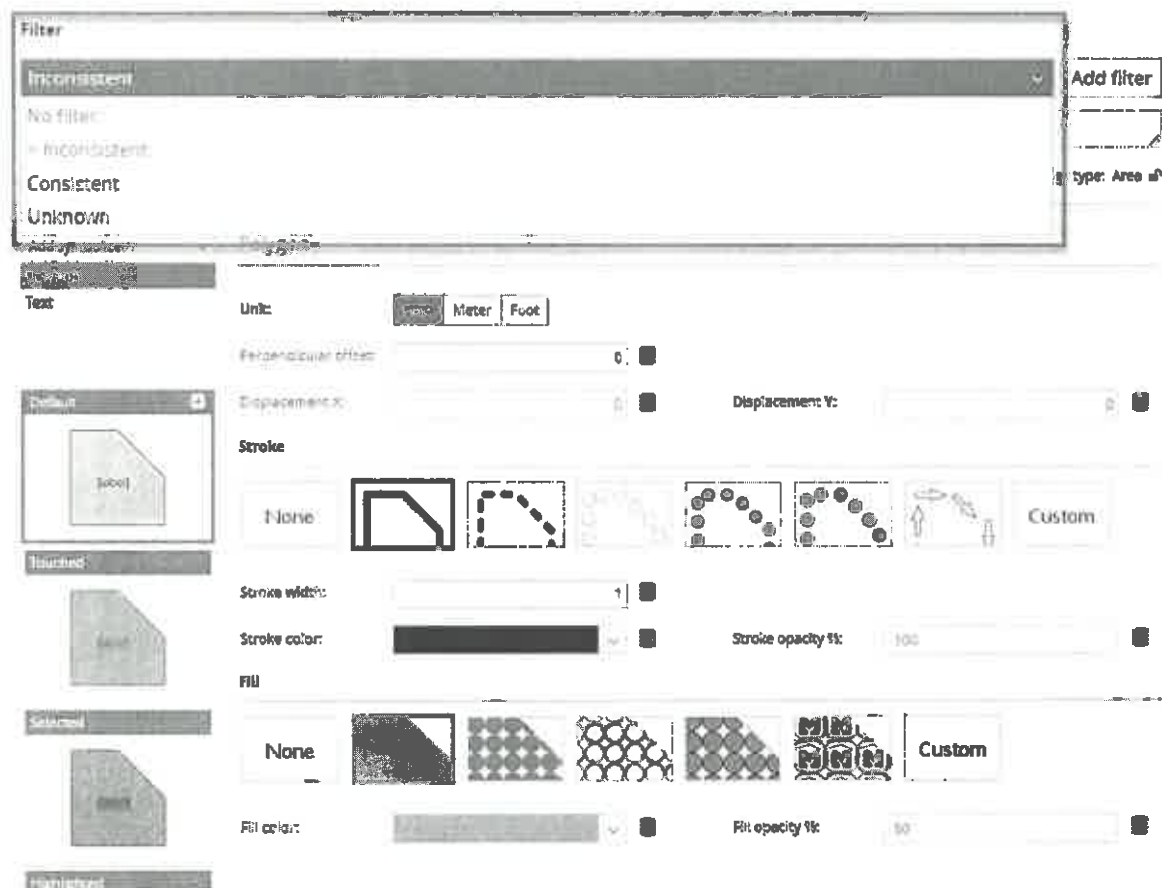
Filter

Inconsistent

No filter

= Inconsistent

Consistent

Unknown

Add filter

type: Area

Add symbolizer

Text

Default

Label

Touched

Label

Selected

Label

Highlighted

Unit:

Pixel

Meter

Foot

Perpendicular offset:

0

Displacement X:

0

Displacement Y:

0

Stroke

None

Custom

Stroke width:

1

Stroke color:

Stroke opacity %:

100

Fill

None

Custom

Fill color:

Fill opacity %:

50